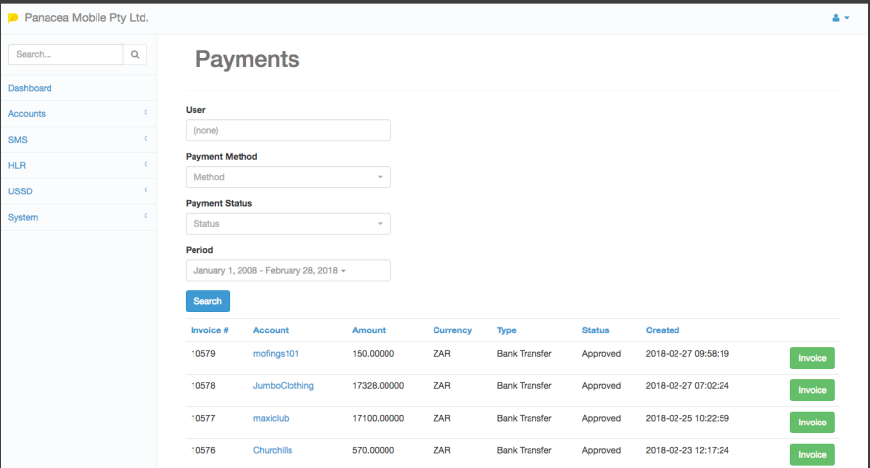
Panacea Mobile Pty Ltd.

Search...

Dashboard
Accounts
SMS
HLR
USSD
System

Payments

User
(none)

Payment Method
Method

Payment Status
Status

Period
January 1, 2008 - February 28, 2018

Search

| Invoice # | Account | Amount | Currency | Type | Status | Created | |
|---|---|---|---|---|---|---|---|
| 10579 | mofings101 | 150.00000 | ZAR | Bank Transfer | Approved | 2018-02-27 09:58:19 | Invoice |
| 10578 | JumboClothing | 17328.00000 | ZAR | Bank Transfer | Approved | 2018-02-27 07:02:24 | Invoice |
| 10577 | maxiclub | 17100.00000 | ZAR | Bank Transfer | Approved | 2018-02-25 10:22:59 | Invoice |
| 10576 | Churchills | 570.00000 | ZAR | Bank Transfer | Approved | 2018-02-23 12:17:24 | Invoice |